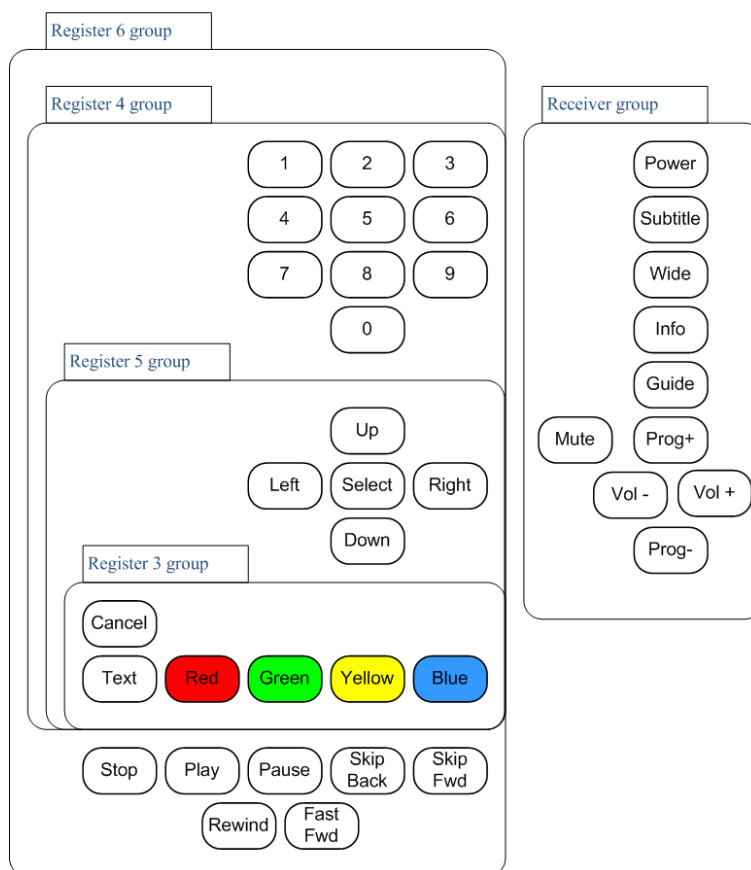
Register 6 group

Register 4 group

1 2 3
4 5 6
7 8 9
0

Register 5 group

Up
Left Select Right
Down

Register 3 group

Cancel
Text Red Green Yellow Blue

Stop Play Pause Skip Back Skip Fwd
Rewind Fast Fwd

Receiver group

Power
Subtitle
Wide
Info
Guide
Mute Prog+
Vol - Vol +
Prog-